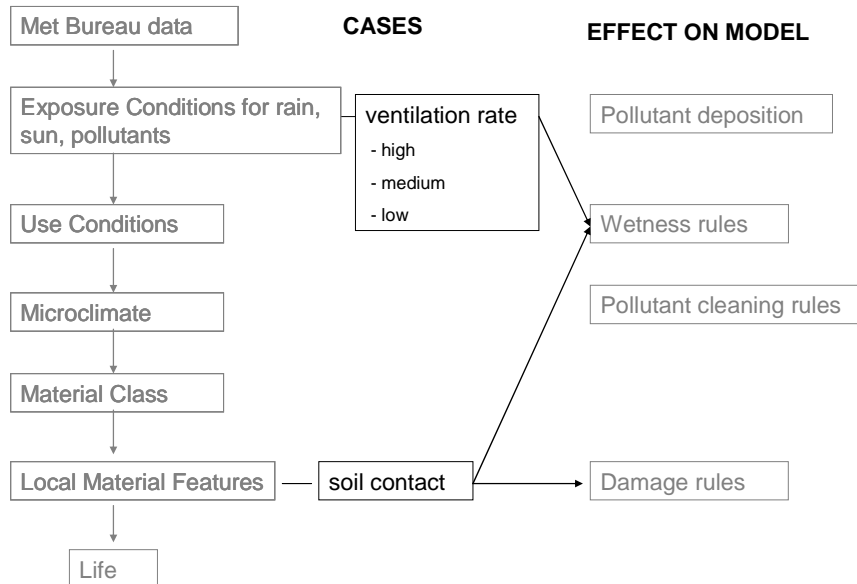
Met Bureau data

CASES

EFFECT ON MODEL

Exposure Conditions for rain, sun, pollutants

ventilation rate
- high
- medium
- low

Pollutant deposition

Use Conditions

Wetness rules

Microclimate

Pollutant cleaning rules

Material Class

Local Material Features

soil contact

Damage rules

Life